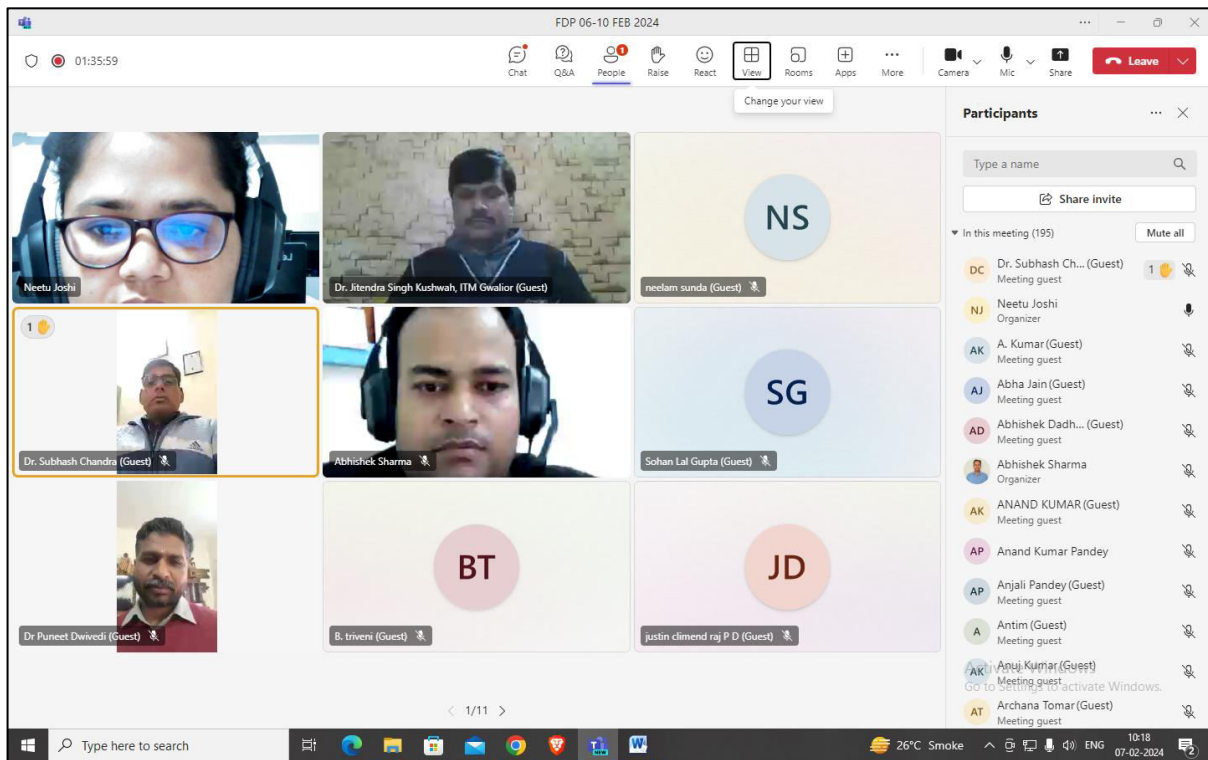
FDP 06-10 FEB 2024

01:35:59

Chat Q&A People Raise React View Rooms Apps More Camera Mic Share Leave

Change your view

Neetu Joshi

Dr. Jitendra Singh Kushwah, ITM Gwalior (Guest)

NS
neelam sunda (Guest)

1

Dr. Subhash Chandra (Guest)

Abhishek Sharma

SG
Sohan Lal Gupta (Guest)

Dr Puneet Dwivedi (Guest)

BT
B. triveni (Guest)

JD
justin climend raj P D (Guest)

< 1/11 >

Participants

Type a name

Share invite

In this meeting (195) Mute all

DC Dr. Subhash Ch... (Guest) Meeting guest 1
NJ Neetu Joshi Organizer
AK A. Kumar (Guest) Meeting guest
AJ Abha Jain (Guest) Meeting guest
AD Abhishek Dadh... (Guest) Meeting guest
Abhishek Sharma Organizer
AK ANAND KUMAR (Guest) Meeting guest
AP Anand Kumar Pandey
AP Anjali Pandey (Guest) Meeting guest
A Antim (Guest) Meeting guest
AK Anuj Kumar (Guest) Meeting guest
AT Archana Tomar (Guest) Meeting guest

Activate Windows
Go to Settings to activate Windows.

Type here to search

26°C Smoke ENG 10:18 07-02-2024 2